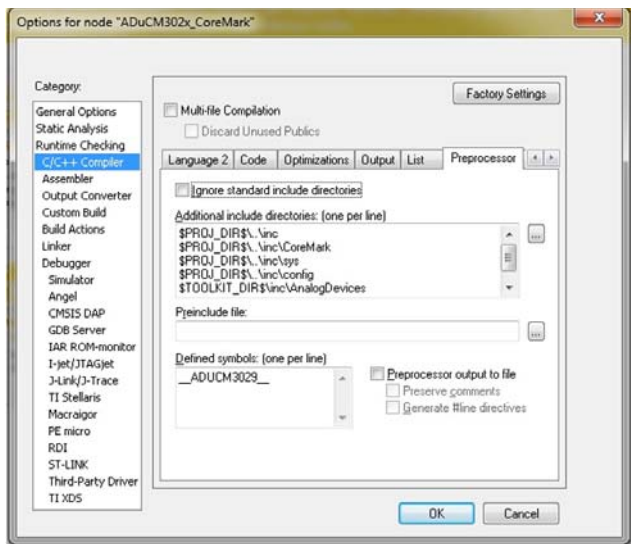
Options for node "ADuCM302x_CoreMark"

Category:

General Options
Static Analysis
Runtime Checking
C/C++ Compiler
Assembler
Output Converter
Custom Build
Build Actions
Linker
Debugger
Simulator
Angel
CMSIS DAP
GDB Server
IAR ROM-monitor
I-jet/JTAGjet
J-Link/J-Trace
TI Stellaris
Macraigor
PE micro
RDI
ST-LINK
Third-Party Driver
TI XDS

Factory Settings

Multi-file Compilation
Discard Unused Publics

Language 2 | Code | Optimizations | Output | List | Preprocessor

Ignore standard include directories

Additional include directories: (one per line)
$PROJ_DIR$\..\inc
$PROJ_DIR$\..\inc\CoreMark
$PROJ_DIR$\..\inc\sys
$PROJ_DIR$\..\inc\config
$TOOLKIT_DIR$\inc\AnalogDevices

Preinclude file:

Defined symbols: (one per line)
__ADUCM3029__

Preprocessor output to file
Preserve comments
Generate #line directives

OK
Cancel